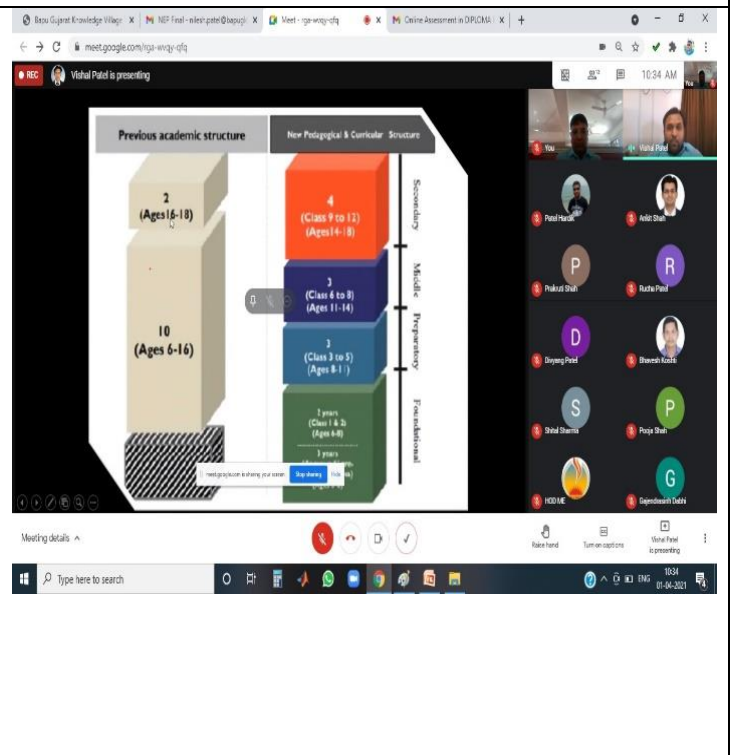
Baou Gujarat Knowledge Village | NEP Final - nilesh.patel@bapugk | Meet - rga-wvqy-qfq | Online Assessment in DIPLOMA

meet.google.com/rga-wvqy-qfq

REC Vishal Patel is presenting

10:34 AM

Previous academic structure

New Pedagogical & Curricular Structure

2 (Ages16-18)

10 (Ages 6-16)

4 (Class 9 to 12) (Ages14-18)

3 (Class 6 to 8) (Ages 11-14)

3 (Class 3 to 5) (Ages 8-11)

2 years (Class 1 & 2) (Ages 6-8)

3 years

Secondary

Middle

Preparatory

Foundational

meet.google.com is sharing your screen. Stop sharing Hide

You

Vishal Patel

Patel Hardik

Ankit Shah

Prakruti Shah

Rucha Patel

Divyang Patel

Bhavesh Koshti

Shital Sharma

Pooja Shah

HOD ME

Gajendrasinh Dabhi

Meeting details

Raise hand

Turn on captions

Vishal Patel is presenting

Type here to search

ENG 10:34 01-04-2021